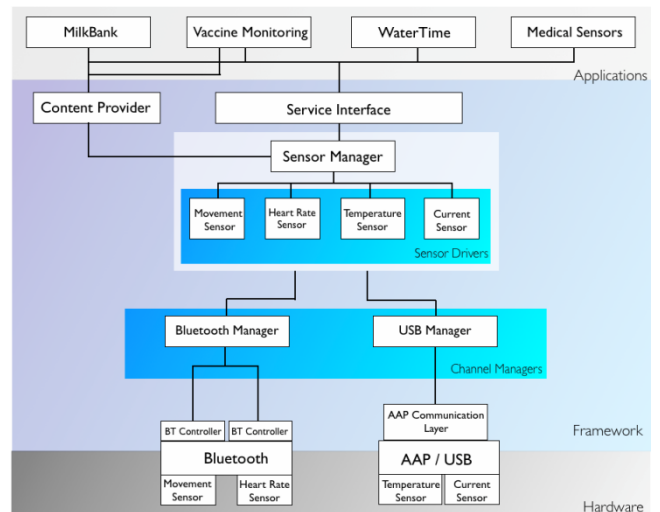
MilkBank

Vaccine Monitoring

WaterTime

Medical Sensors

Applications

Content Provider

Service Interface

Sensor Manager

Movement Sensor

Heart Rate Sensor

Temperature Sensor

Current Sensor

Sensor Drivers

Bluetooth Manager

USB Manager

Channel Managers

AAP Communication Layer

Framework

BT Controller

BT Controller

Bluetooth

Movement Sensor

Heart Rate Sensor

AAP / USB

Temperature Sensor

Current Sensor

Hardware